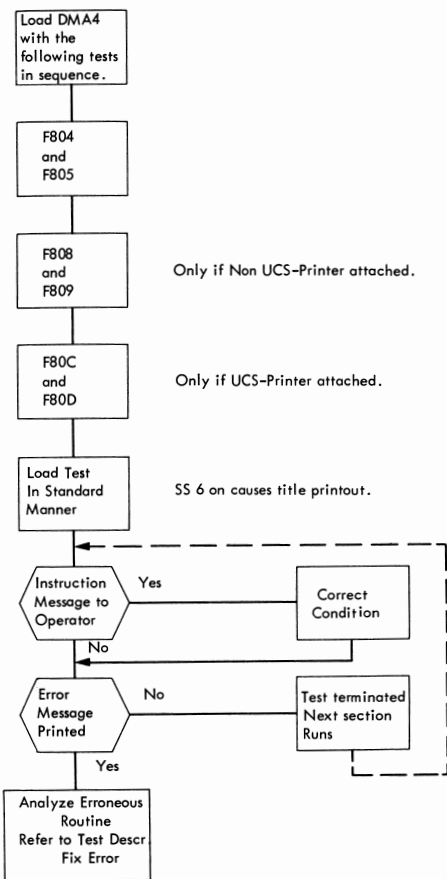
Load DMA4 with the following tests in sequence.

F804 and F805

F808 and F809

Only if Non UCS-Printer attached.

F80C and F80D

Only if UCS-Printer attached.

Load Test In Standard Manner

SS 6 on causes title printout.

Instruction Message to Operator

Yes

Correct Condition

No

Error Message Printed

No

Test terminated Next section Runs

Yes

Analyze Erroneous Routine Refer to Test Descr. Fix Error